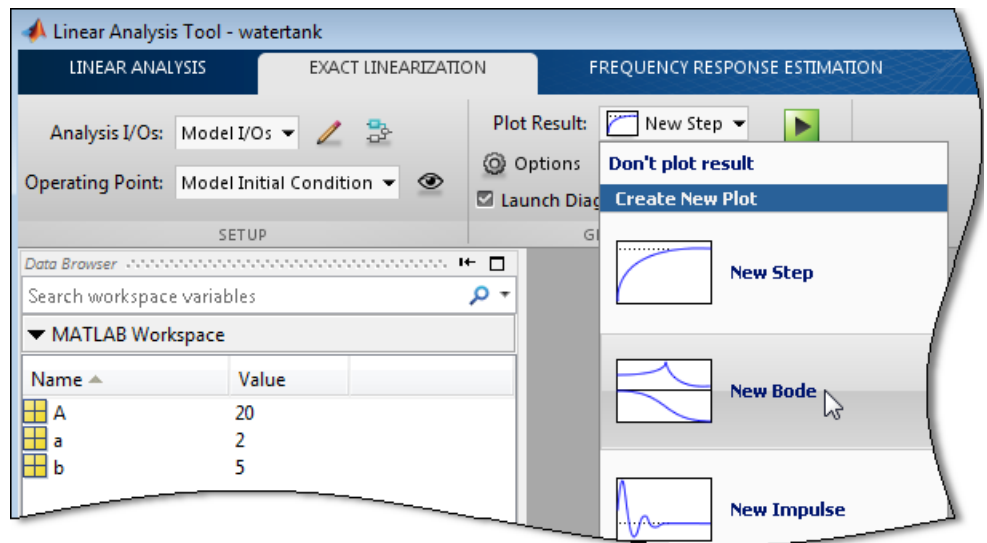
Linear Analysis Tool - watertank

LINEAR ANALYSIS

EXACT LINEARIZATION

FREQUENCY RESPONSE ESTIMATION

Analysis I/Os: Model I/Os

Operating Point: Model Initial Condition

SETUP

Plot Result: New Step

Options

Launch Diag

G

Don't plot result

Create New Plot

New Step

New Bode

New Impulse

Data Browser

Search workspace variables

MATLAB Workspace

| Name | Value |
|---|---|
| A | 20 |
| a | 2 |
| b | 5 |